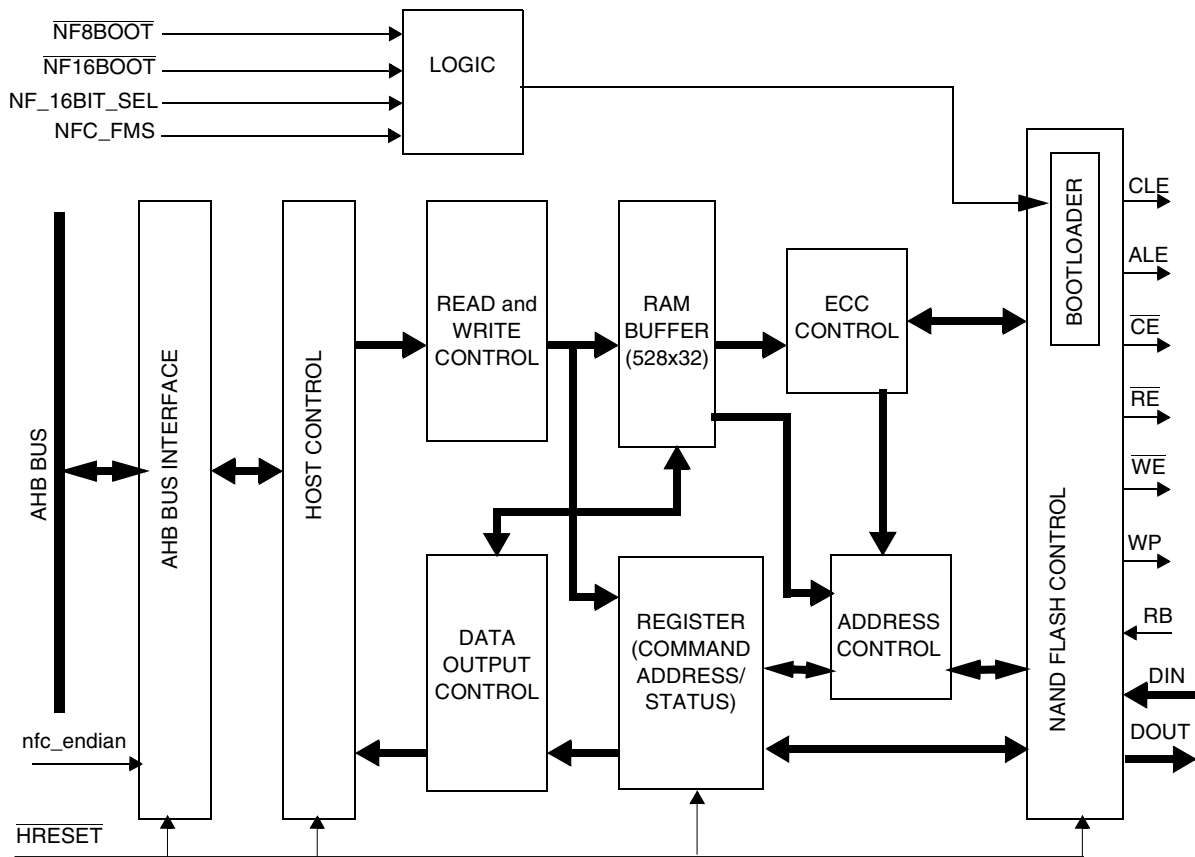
$\overline{NF8BOOT}$
$\overline{NF16BOOT}$
NF_16BIT_SEL
NFC_FMS
LOGIC
AHB BUS
AHB BUS INTERFACE
HOST CONTROL
READ and WRITE CONTROL
RAM BUFFER (528x32)
ECC CONTROL
BOOTLOADER
NAND FLASH CONTROL
CLE
ALE
$\overline{CE}$
$\overline{RE}$
$\overline{WE}$
WP
RB
DIN
DOUT
DATA OUTPUT CONTROL
REGISTER (COMMAND ADDRESS/ STATUS)
ADDRESS CONTROL
nfc_endian
$\overline{HRESET}$